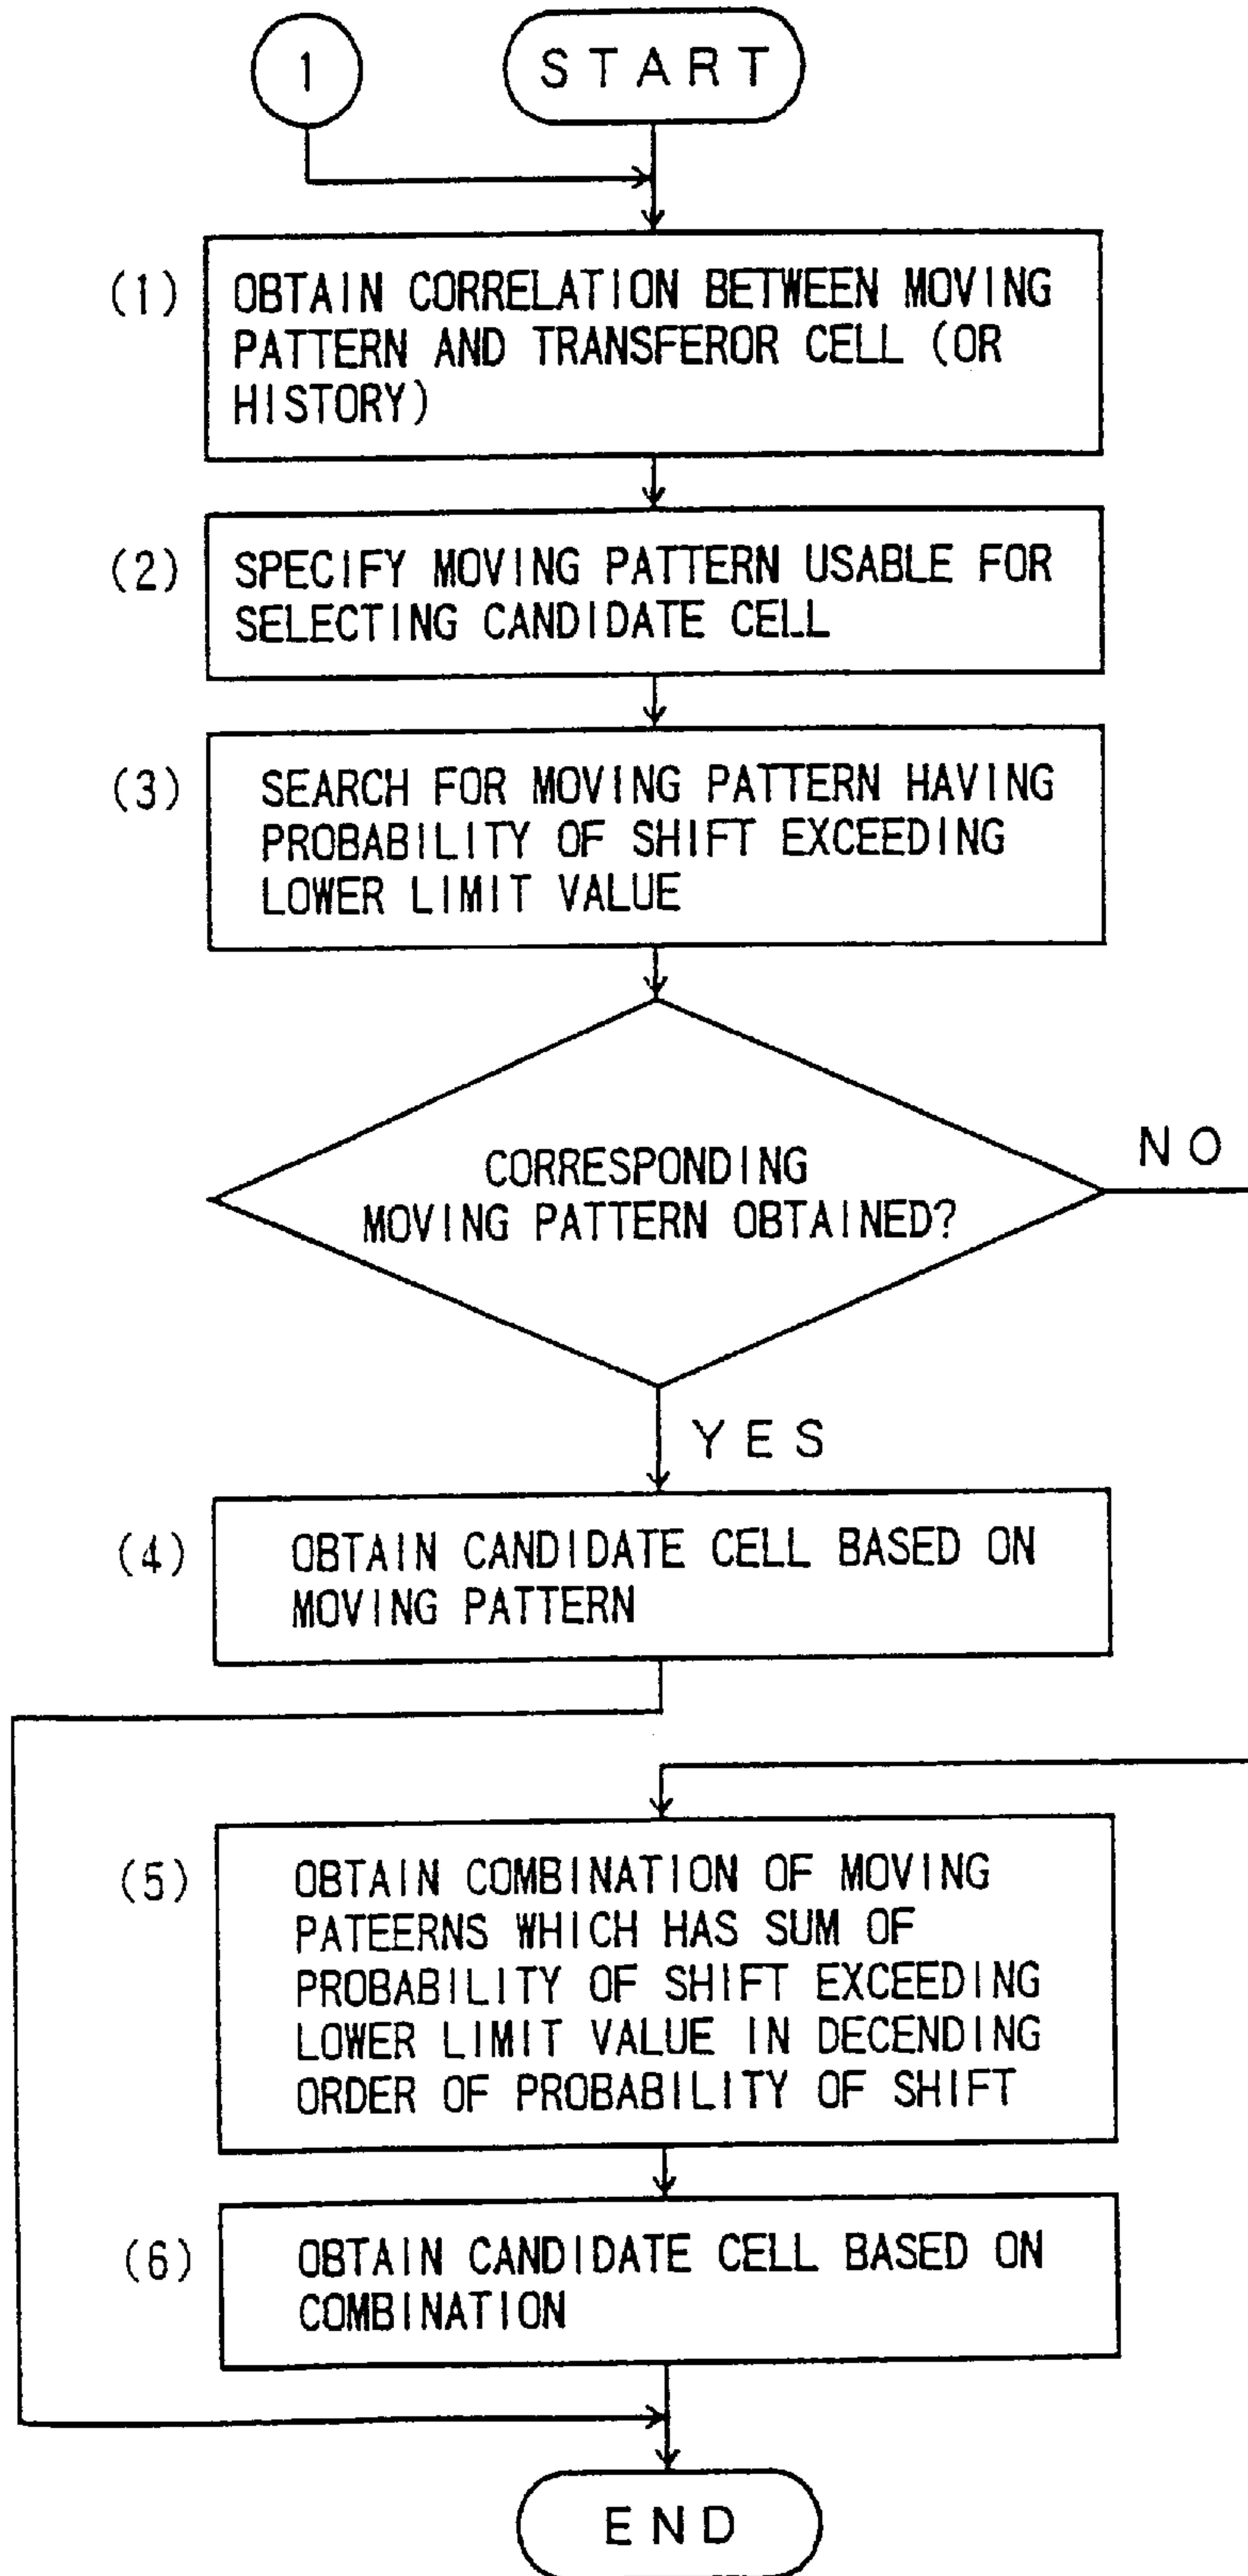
1

START

(1) OBTAIN CORRELATION BETWEEN MOVING PATTERN AND TRANSFEROR CELL (OR HISTORY)

(2) SPECIFY MOVING PATTERN USABLE FOR SELECTING CANDIDATE CELL

(3) SEARCH FOR MOVING PATTERN HAVING PROBABILITY OF SHIFT EXCEEDING LOWER LIMIT VALUE

CORRESPONDING MOVING PATTERN OBTAINED?

NO

YES

(4) OBTAIN CANDIDATE CELL BASED ON MOVING PATTERN

(5) OBTAIN COMBINATION OF MOVING PATEERNS WHICH HAS SUM OF PROBABILITY OF SHIFT EXCEEDING LOWER LIMIT VALUE IN DECENDING ORDER OF PROBABILITY OF SHIFT

(6) OBTAIN CANDIDATE CELL BASED ON COMBINATION

END